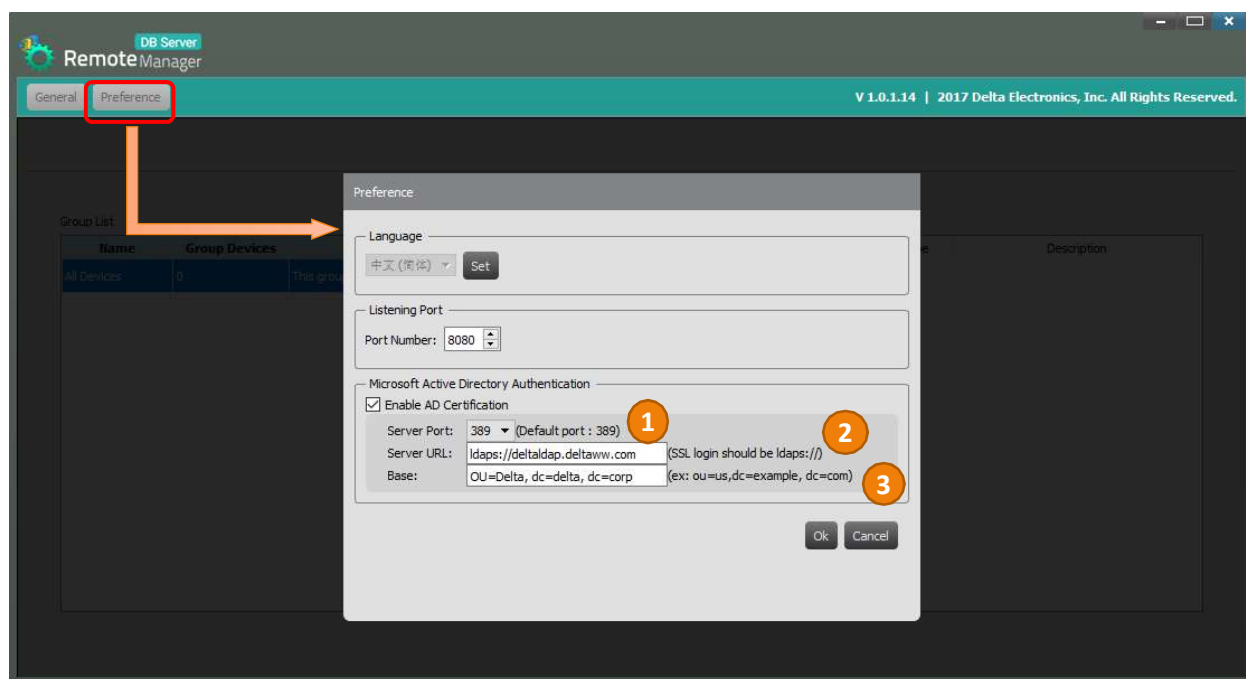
DB Server
Remote Manager

General Preference

V 1.0.1.14 | 2017 Delta Electronics, Inc. All Rights Reserved.

Group List

| Name | Group Devices | | e | Description |
|---|---|---|---|---|
| All Devices | 0 | This grou | | |

Preference

Language
中文 (简体) Set

Listening Port
Port Number: 8080

Microsoft Active Directory Authentication
Enable AD Certification

1 2 3

Server Port: 389 (Default port : 389)
Server URL: ldaps://deltaldap.deltaww.com (SSL login should be ldaps://)
Base: OU=Delta, dc=delta, dc=corp (ex: ou=us,dc=example, dc=com)

Ok Cancel